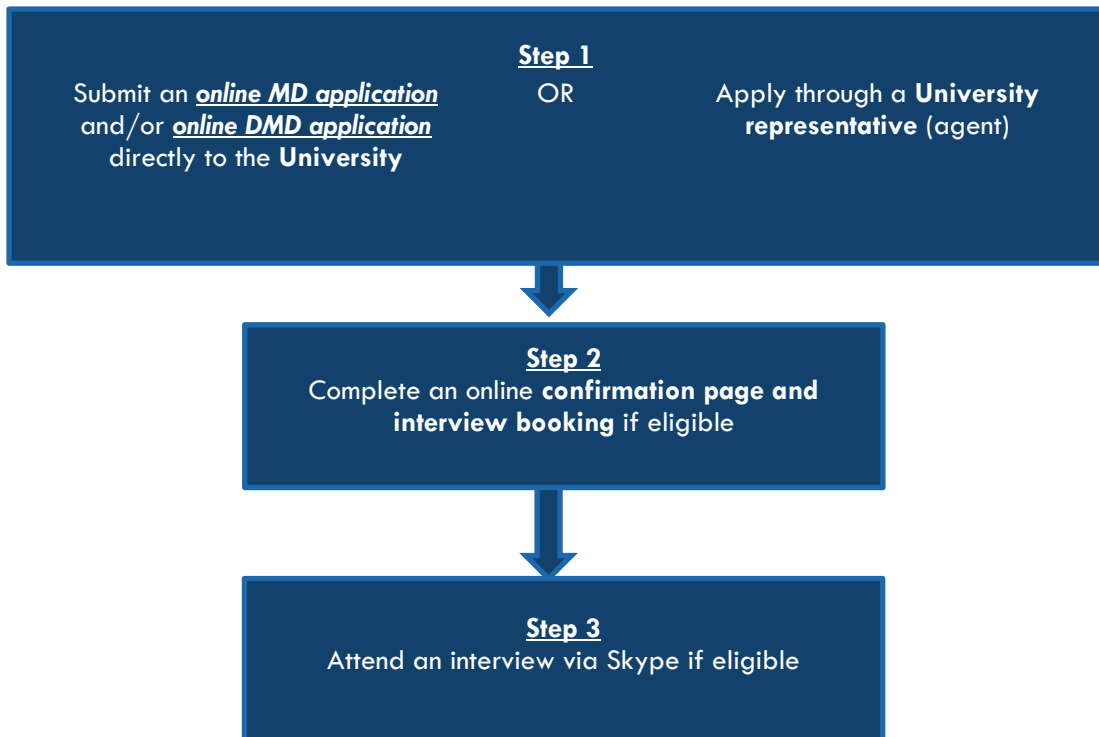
Step 1

Submit an online MD application and/or online DMD application directly to the University

OR

Apply through a University representative (agent)

Step 2
Complete an online confirmation page and interview booking if eligible

Step 3
Attend an interview via Skype if eligible